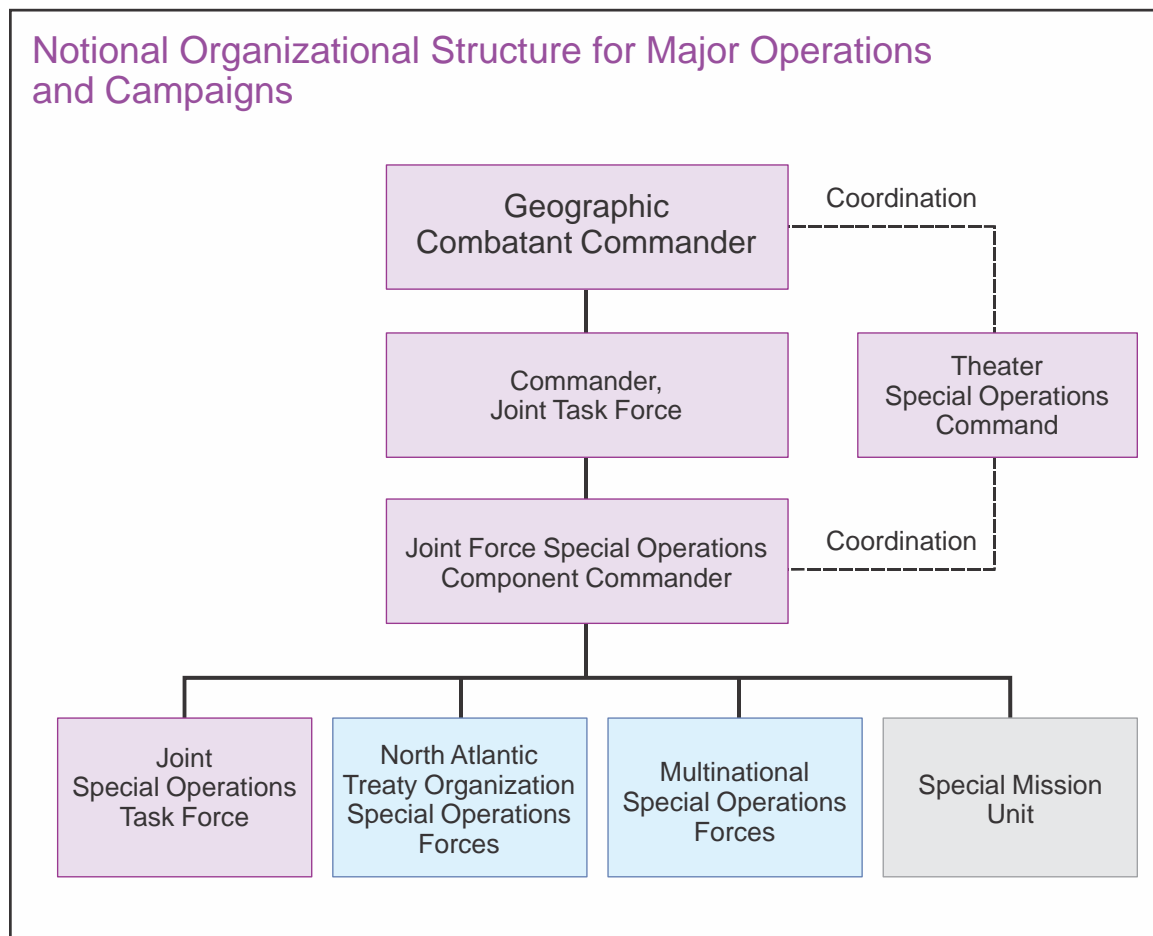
Notional Organizational Structure for Major Operations and Campaigns

Geographic Combatant Commander

Coordination

Commander, Joint Task Force

Theater Special Operations Command

Joint Force Special Operations Component Commander

Coordination

Joint Special Operations Task Force

North Atlantic Treaty Organization Special Operations Forces

Multinational Special Operations Forces

Special Mission Unit